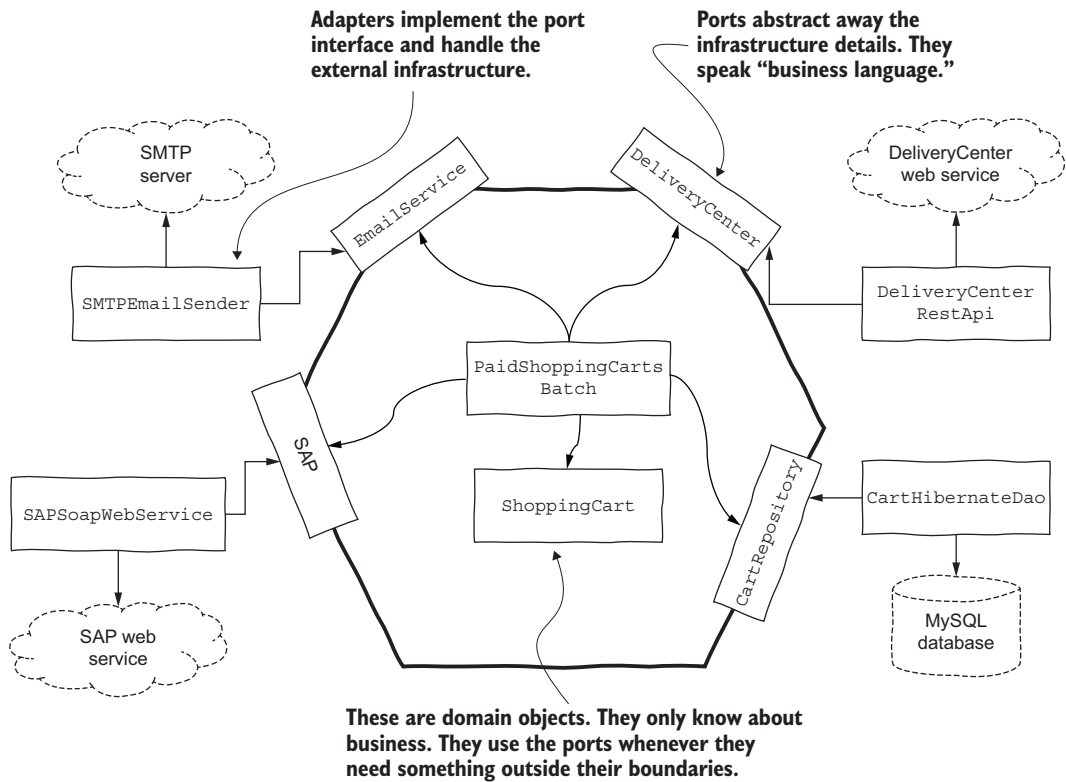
Adapters implement the port interface and handle the external infrastructure.

Ports abstract away the infrastructure details. They speak "business language."

SMTP server

EmailService

DeliveryCenter

DeliveryCenter web service

SMTPEmailSender

DeliveryCenter RestApi

PaidShoppingCarts Batch

SAP

SAPSoapWebService

ShoppingCart

CartRepository

CartHibernateDao

SAP web service

MySQL database

These are domain objects. They only know about business. They use the ports whenever they need something outside their boundaries.